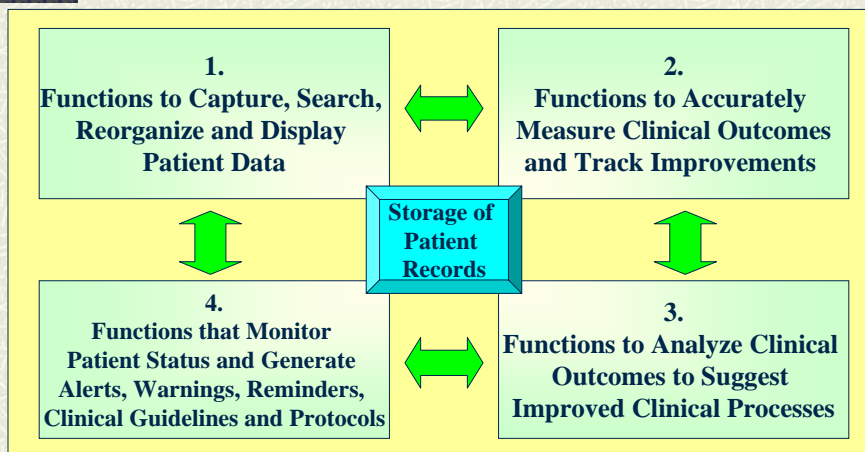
1.
Functions to Capture, Search, Reorganize and Display Patient Data

2.
Functions to Accurately Measure Clinical Outcomes and Track Improvements

Storage of Patient Records

4.
Functions that Monitor Patient Status and Generate Alerts, Warnings, Reminders, Clinical Guidelines and Protocols

3.
Functions to Analyze Clinical Outcomes to Suggest Improved Clinical Processes